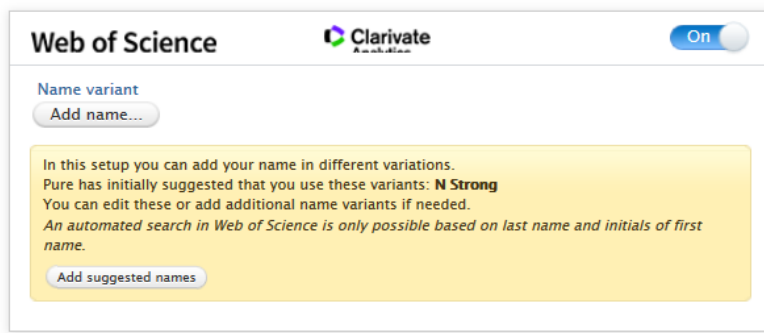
Web of Science

Clarivate
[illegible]

On

Name variant

Add name...

In this setup you can add your name in different variations.
Pure has initially suggested that you use these variants: **N Strong**
You can edit these or add additional name variants if needed.
*An automated search in Web of Science is only possible based on last name and initials of first name.*

Add suggested names